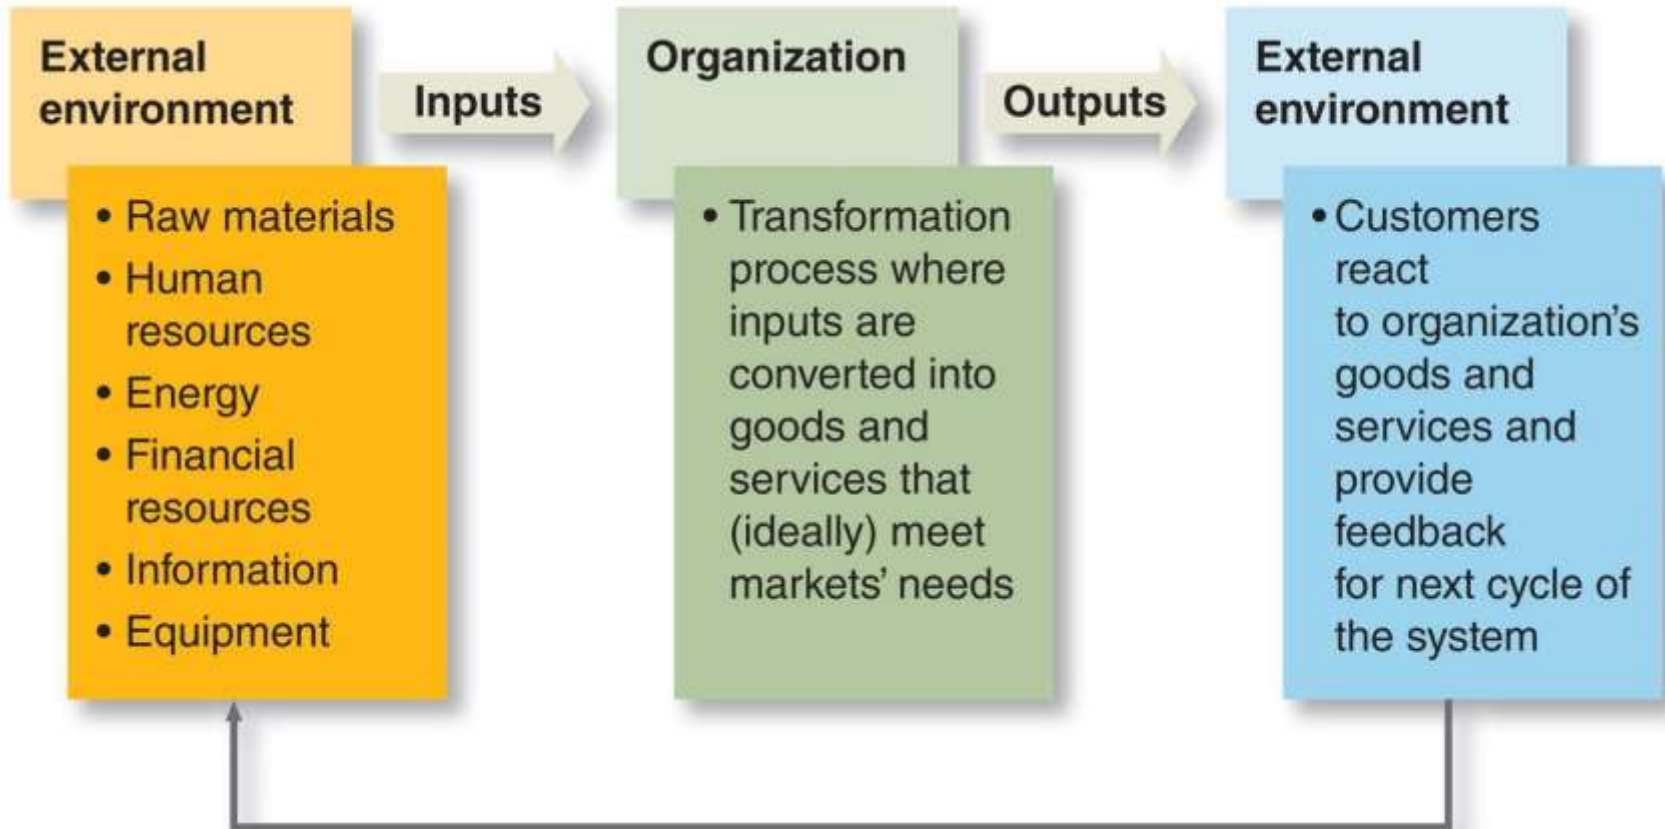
External environment

Inputs

Organization

Outputs

External environment

• Raw materials
• Human resources
• Energy
• Financial resources
• Information
• Equipment

• Transformation process where inputs are converted into goods and services that (ideally) meet markets' needs

• Customers react to organization's goods and services and provide feedback for next cycle of the system